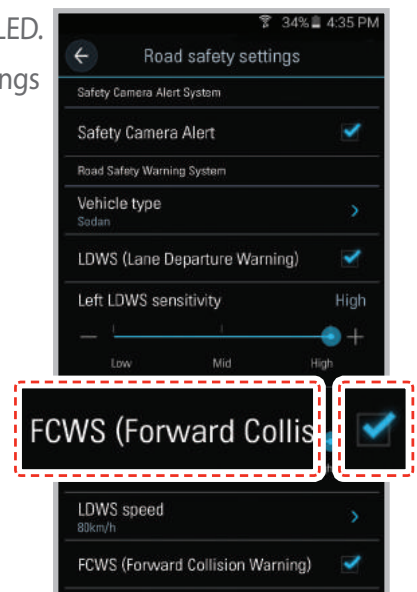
LED.

ngs

34% 4:35 PM

Road safety settings

Safety Camera Alert System

Safety Camera Alert

Road Safety Warning System

Vehicle type
Sedan

LDWS (Lane Departure Warning)

Left LDWS sensitivity High

—
+

Low Mid High

FCWS (Forward Collis

LDWS speed
80km/h

FCWS (Forward Collision Warning)